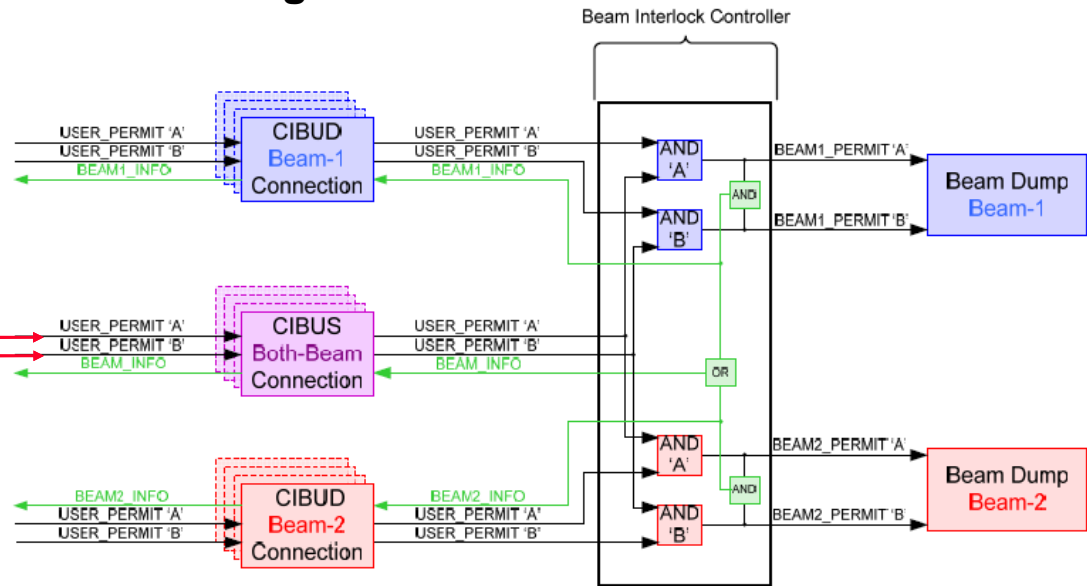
Beam Interlock Controller

USER_PERMIT 'A'
USER_PERMIT 'B'
BEAM1_INFO

CIBUD
Beam-1
Connection

USER_PERMIT 'A'
USER_PERMIT 'B'
BEAM1_INFO

AND
'A'

AND

AND
'B'

BEAM1_PERMIT 'A'
BEAM1_PERMIT 'B'

Beam Dump
Beam-1

USER_PERMIT 'A'
USER_PERMIT 'B'
BEAM_INFO

CIBUS
Both-Beam
Connection

USER_PERMIT 'A'
USER_PERMIT 'B'
BEAM_INFO

OR

AND
'A'

AND

AND
'B'

BEAM2_PERMIT 'A'
BEAM2_PERMIT 'B'

Beam Dump
Beam-2

BEAM2_INFO
USER_PERMIT 'A'
USER_PERMIT 'B'

CIBUD
Beam-2
Connection

BEAM2_INFO
USER_PERMIT 'A'
USER_PERMIT 'B'